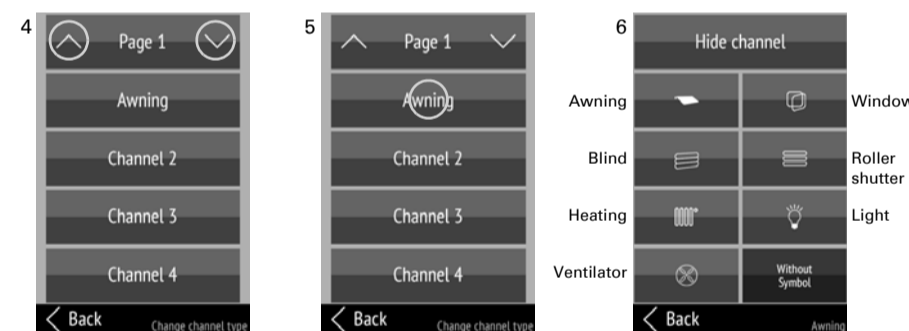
4

Page 1

Awning

Channel 2

Channel 3

Channel 4

Back

Change channel type

5

Page 1

Awning

Channel 2

Channel 3

Channel 4

Back

Change channel type

6

Hide channel

Awning

Window

Blind

Roller shutter

Heating

Light

Ventilator

Without Symbol

Back

Awning